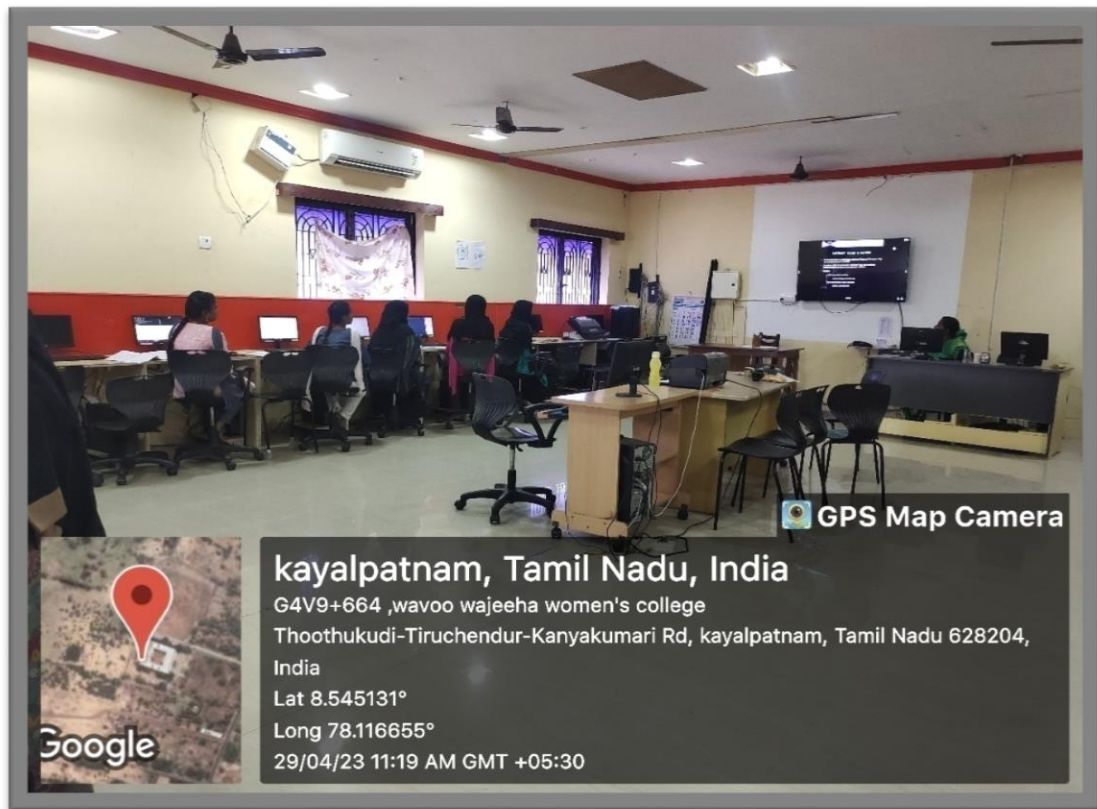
GPS Map Camera

kayalpatnam, Tamil Nadu, India
G4V9+664 ,wavoo wajeeha women's college
Thoothukudi-Tiruchendur-Kanyakumari Rd, kayalpatnam, Tamil Nadu 628204, India
Lat 8.545131°
Long 78.116655°
29/04/23 11:19 AM GMT +05:30

Google